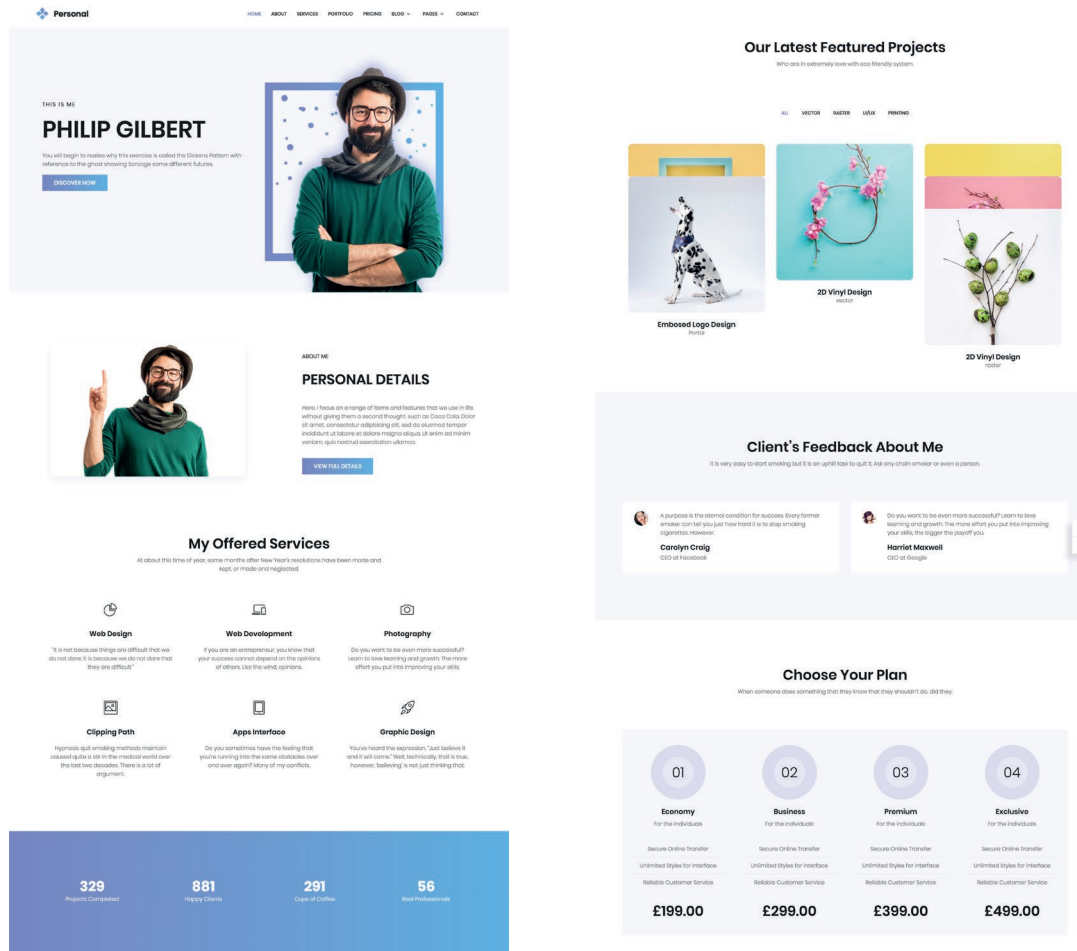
Personal

HOME ABOUT SERVICES PORTFOLIO PRICING BLOG PAGES CONTACT

THIS IS ME

PHILIP GILBERT

You will begin to realise why this exercise is called the Dickens Pattern with reference to the ghost showing Scrooge some different futures.

DISCOVER NOW

ABOUT ME

PERSONAL DETAILS

Here, I focus on a range of items and features that we use in life without giving them a second thought. such as Coca Cola. Dolor sit amet, consectetur adipisicing elit, sed do eiusmod tempor incididunt ut labore et dolore magna aliqua. Ut enim ad minim veniam, quis nostrud exercitation ullamco.

VIEW FULL DETAILS

My Offered Services

At about this time of year, some months after New Year's resolutions have been made and kept, or made and neglected.

Web Design

"It is not because things are difficult that we do not dare; it is because we do not dare that they are difficult."

Web Development

If you are an entrepreneur, you know that your success cannot depend on the opinions of others. Like the wind, opinions.

Photography

Do you want to be even more successful? Learn to love learning and growth. The more effort you put into improving your skills.

Clipping Path

Hypnosis quit smoking methods maintain caused quite a stir in the medical world over the last two decades. There is a lot of argument.

Apps Interface

Do you sometimes have the feeling that you're running into the same obstacles over and over again? Many of my conflicts.

Graphic Design

You've heard the expression, "Just believe it and it will come." Well, technically, that is true, however, 'believing' is not just thinking that.

329
Projects Completed

881
Happy Clients

291
Cups of Coffee

56
Real Professionals

Our Latest Featured Projects

Who are in extremely love with eco friendly system

ALL VECTOR RASTER UI/UX PRINTING

Embosed Logo Design
Portal

2D Vinyl Design
vector

2D Vinyl Design
raster

Client's Feedback About Me

It is very easy to start smoking but it is an uphill task to quit it. Ask any chain smoker or even a person.

A purpose is the eternal condition for success. Every former smoker can tell you just how hard it is to stop smoking cigarettes. However.

Carolyn Craig
CEO at Facebook

Do you want to be even more successful? Learn to love learning and growth. The more effort you put into improving your skills, the bigger the payoff you.

Harriet Maxwell
CEO at Google

Choose Your Plan

When someone does something that they know that they shouldn't do, did they.

01
Economy
For the individuals
Secure Online Transfer
Unlimited Styles for interface
Reliable Customer Service
£199.00

02
Business
For the individuals
Secure Online Transfer
Unlimited Styles for interface
Reliable Customer Service
£299.00

03
Premium
For the individuals
Secure Online Transfer
Unlimited Styles for interface
Reliable Customer Service
£399.00

04
Exclusive
For the individuals
Secure Online Transfer
Unlimited Styles for interface
Reliable Customer Service
£499.00